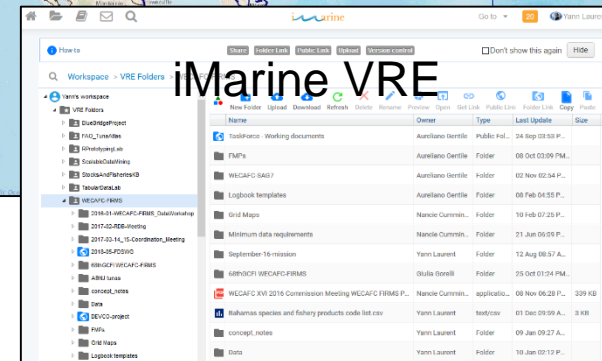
iMarine
Go to 20 Yann Lauren

How to
Share Folder Link Public Link Upload Version control
Don't show this again Hide

Workspace > VRE Folders
iMarine VRE

New Folder Upload Download Refresh Delete Rename Preview Open Get Link Public Link Folder Link Copy Paste

Yann's workspace
VRE Folders
BlueBridgeProject
FAO_TunaAtlas
RPrototypingLab
ScalableDataMining
StocksAndFisheriesKB
TabularDataLab
WECAFC-FIRMS
2018-01-WECAFC-FIRMS_DataWorkshop
2017-02-RBB-Meeting
2017-03-14_15-Coordination_Meeting
2018-05-FDSWG
68thGCFI-WECAFC-FIRMS
ARIU lunas
concept_notes
Data
DEVCO-project
FMPs
Grid Maps
Logbook templates

| Name | Owner | Type | Last Update | Size |
|---|---|---|---|---|
| TaskForce - Working documents | Aureliano Gentile | Public Fol... | 24 Sep 03:53 P... | |
| FMPs | Aureliano Gentile | Folder | 08 Oct 03:09 PM... | |
| WECAFC SAG7 | Aureliano Gentile | Folder | 02 Nov 02:54 P... | |
| Logbook templates | Aureliano Gentile | Folder | 08 Feb 04:55 P... | |
| Grid Maps | Nancie Cummin... | Folder | 10 Feb 07:25 P... | |
| Minimum data requirements | Nancie Cummin... | Folder | 21 Jun 06:09 P... | |
| September-16-mission | Yann Laurent | Folder | 12 Aug 08:57 A... | |
| 68thGCFI WECAFC-FIRMS | Giulia Gorelli | Folder | 25 Oct 01:24 PM... | |
| WECAFC XVI 2016 Commission Meeting WECAFC FIRMS P... | Yann Laurent | applicatio... | 08 Nov 06:28 P... | 339 KB |
| Bahamas species and fishery products code list.csv | Yann Laurent | text/csv | 01 Dec 09:59 A... | 3 KB |
| concept_notes | Yann Laurent | Folder | 09 Jan 09:27 A... | |
| Data | Yann Laurent | Folder | 18 Jan 02:12 P... | |